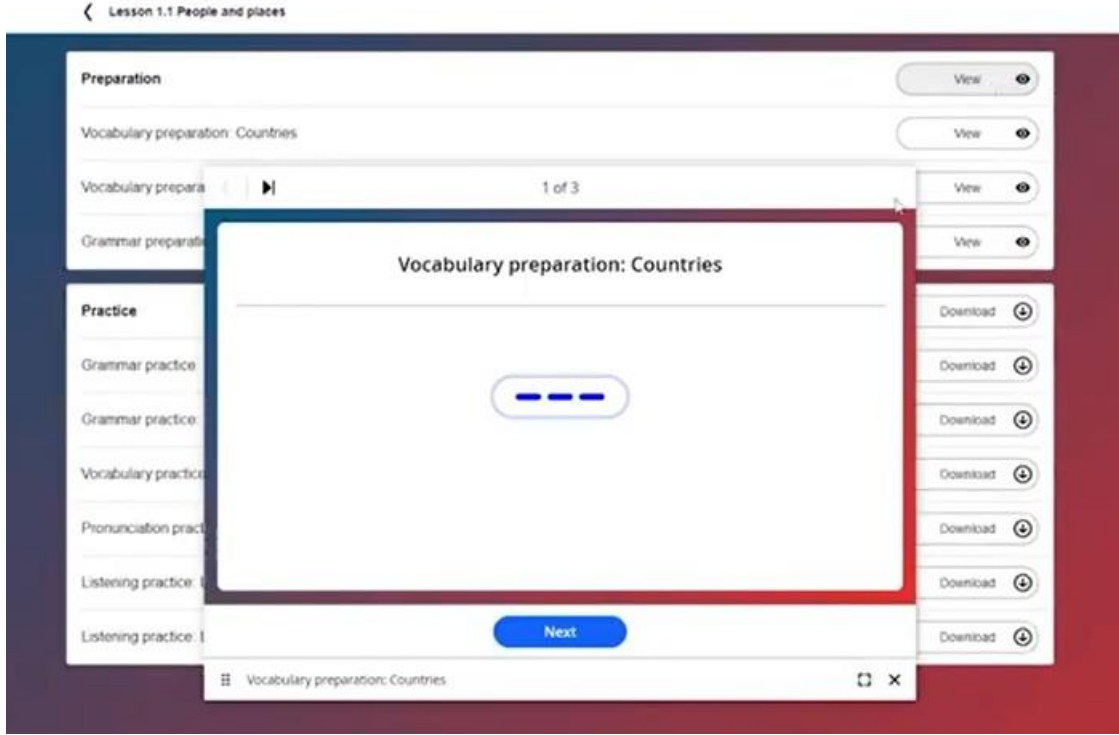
Lesson 1.1 People and places

Preparation
View

Vocabulary preparation: Countries
View

Vocabulary prepara
View

Grammar preparati
View

Practice
Download

Grammar practice
Download

Grammar practice
Download

Vocabulary practic
Download

Pronunciation pract
Download

Listening practice: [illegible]
Download

Listening practice: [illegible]
Download

1 of 3

Vocabulary preparation: Countries

Next

Vocabulary preparation: Countries